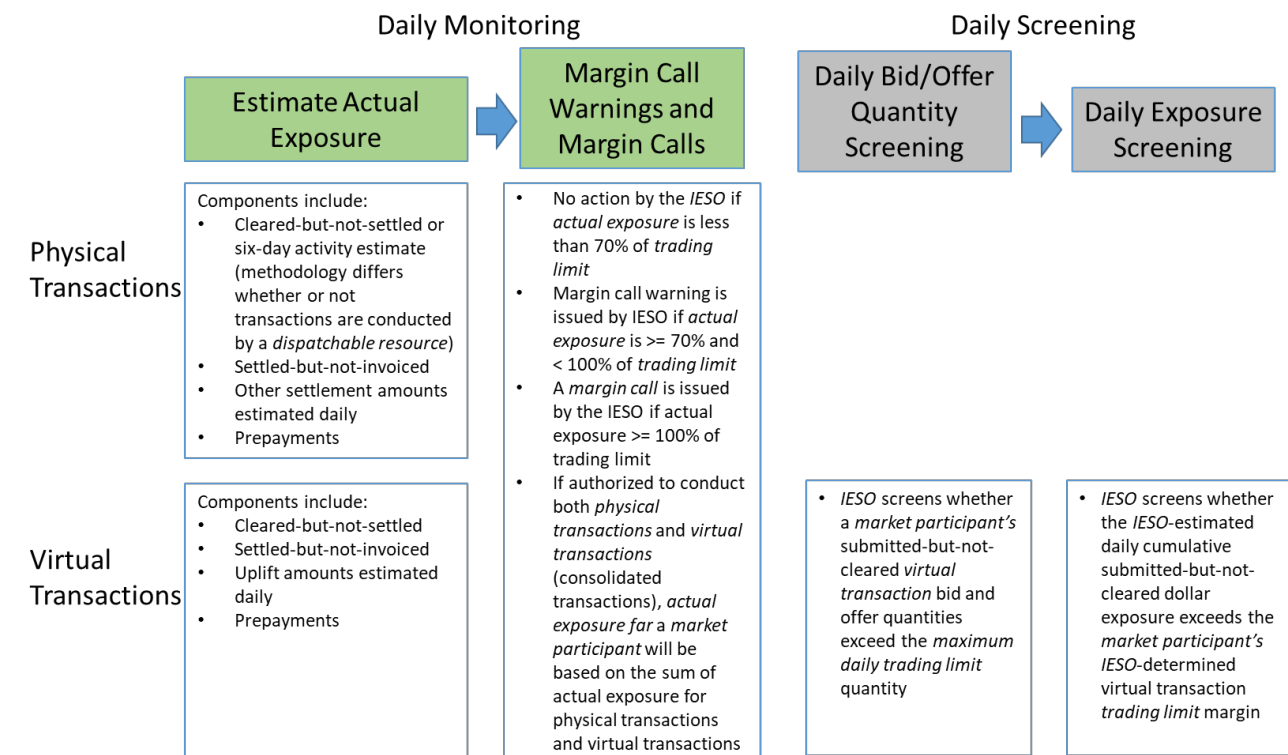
Daily Monitoring

Daily Screening

Estimate Actual Exposure

Margin Call Warnings and Margin Calls

Daily Bid/Offer Quantity Screening

Daily Exposure Screening

Physical Transactions

Components include:
- Cleared-but-not-settled or six-day activity estimate (methodology differs whether or not transactions are conducted by a *dispatchable resource*)
- Settled-but-not-invoiced
- Other settlement amounts estimated daily
- Prepayments

- No action by the *IESO* if *actual exposure* is less than 70% of *trading limit*
- Margin call warning is issued by IESO if *actual exposure* is >= 70% and < 100% of *trading limit*
- A *margin call* is issued by the IESO if actual exposure >= 100% of trading limit
- If authorized to conduct both *physical transactions* and *virtual transactions* (consolidated transactions), *actual exposure far* a *market participant* will be based on the sum of actual exposure for physical transactions and virtual transactions

Virtual Transactions

Components include:
- Cleared-but-not-settled
- Settled-but-not-invoiced
- Uplift amounts estimated daily
- Prepayments

- *IESO* screens whether a *market participant's* submitted-but-not-cleared *virtual transaction* bid and offer quantities exceed the *maximum daily trading limit* quantity

- *IESO* screens whether the *IESO*-estimated daily cumulative submitted-but-not-cleared dollar exposure exceeds the *market participant's IESO*-determined virtual transaction *trading limit* margin